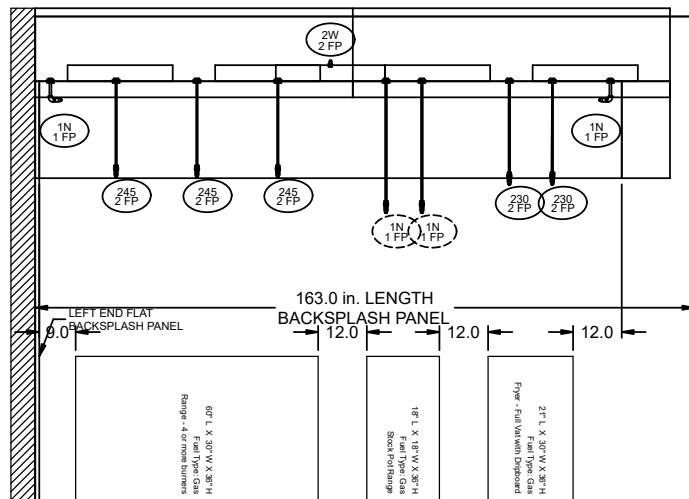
2W
2 FP

1N
1 FP

1N
1 FP

245
2 FP

245
2 FP

245
2 FP

1N
1 FP

1N
1 FP

230
2 FP

230
2 FP

LEFT END FLAT BACKSPLASH PANEL

163.0 in. LENGTH
BACKSPLASH PANEL

9.0

12.0

12.0

12.0

60" L X 30" W X 36" H
Fuel Type: Gas
Range - 4 or more burners

18" L X 18" W X 36" H
Fuel Type: Gas
Stock Pot Range

21" L X 30" W X 36" H
Fuel Type: Gas
Fryer - Full Vat with Dripboard